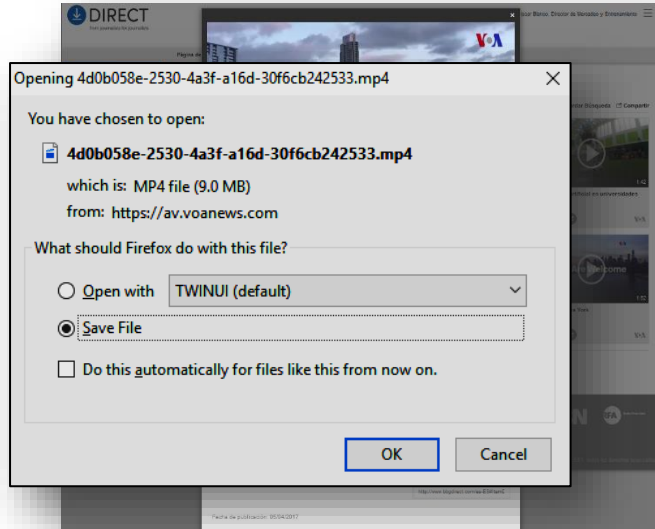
DIRECT

VOA

Opening 4d0b058e-2530-4a3f-a16d-30f6cb242533.mp4

You have chosen to open:

4d0b058e-2530-4a3f-a16d-30f6cb242533.mp4

which is: MP4 file (9.0 MB)

from: https://av.voanews.com

What should Firefox do with this file?

Open with TWINUI (default)

Save File

Do this automatically for files like this from now on.

OK

Cancel